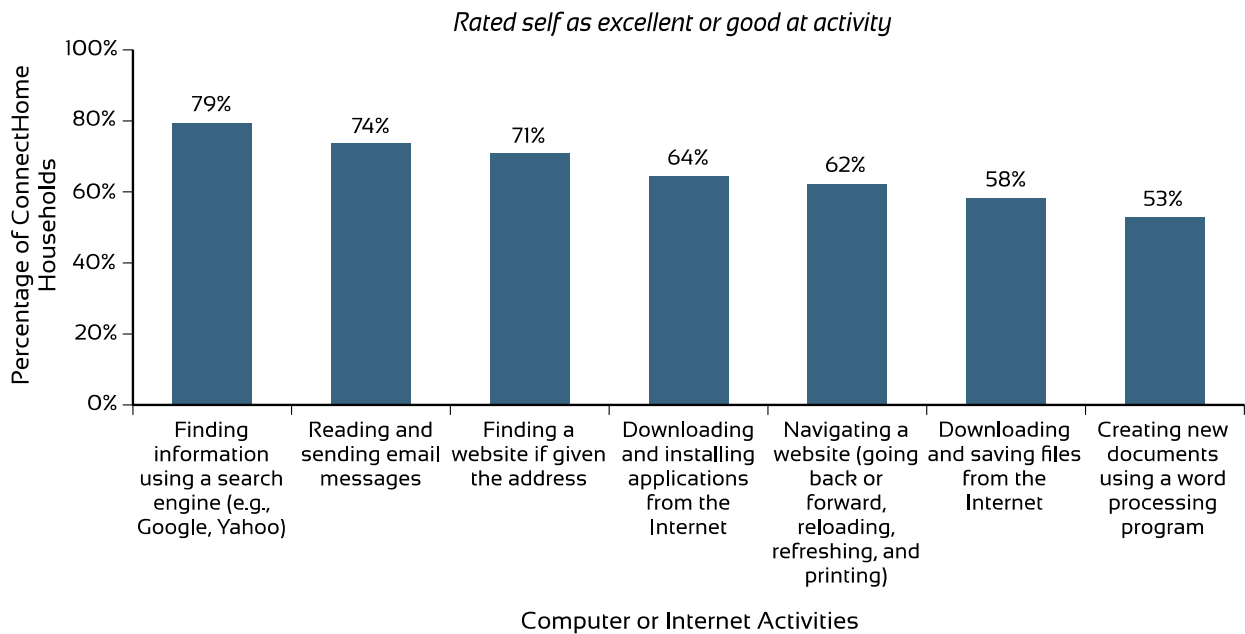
Rated self as excellent or good at activity

Percentage of ConnectHome Households

100%
80%
60%
40%
20%
0%

79%
74%
71%
64%
62%
58%
53%

Finding information using a search engine (e.g., Google, Yahoo)

Reading and sending email messages

Finding a website if given the address

Downloading and installing applications from the Internet

Navigating a website (going back or forward, reloading, refreshing, and printing)

Downloading and saving files from the Internet

Creating new documents using a word processing program

Computer or Internet Activities